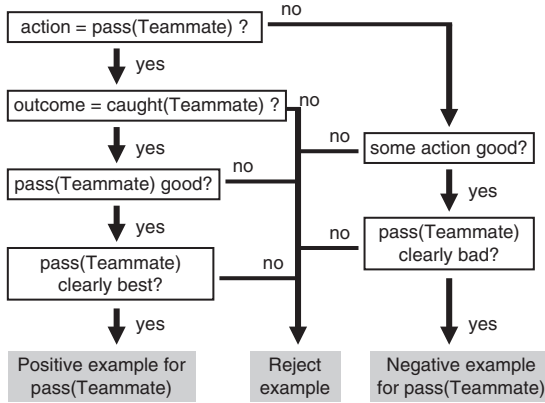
action = pass(Teammate) ?

no

yes

outcome = caught(Teammate) ?

no

no

some action good?

yes

pass(Teammate) good?

no

yes

yes

no

pass(Teammate) clearly bad?

pass(Teammate) clearly best?

no

yes

yes

Positive example for pass(Teammate)

Reject example

Negative example for pass(Teammate)